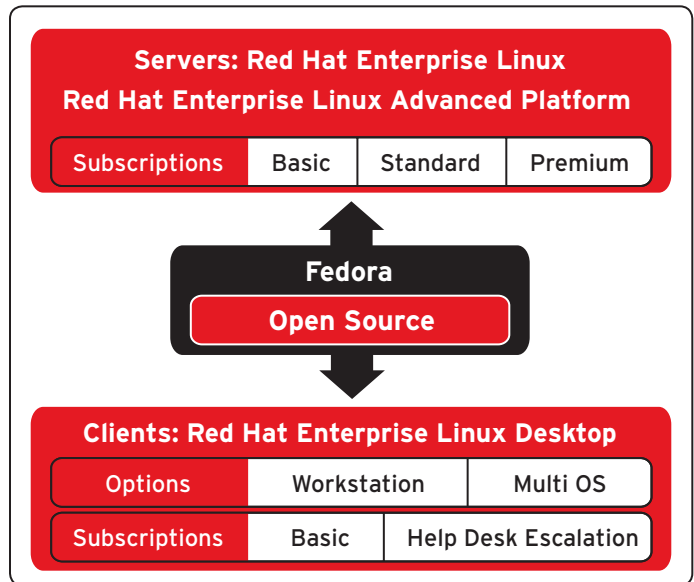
Servers: Red Hat Enterprise Linux
Red Hat Enterprise Linux Advanced Platform

| Subscriptions | Basic | Standard | Premium |
|---|---|---|---|

Fedora

Open Source

Clients: Red Hat Enterprise Linux Desktop

| Options | Workstation | Multi OS |
|---|---|---|

| Subscriptions | Basic | Help Desk Escalation |
|---|---|---|